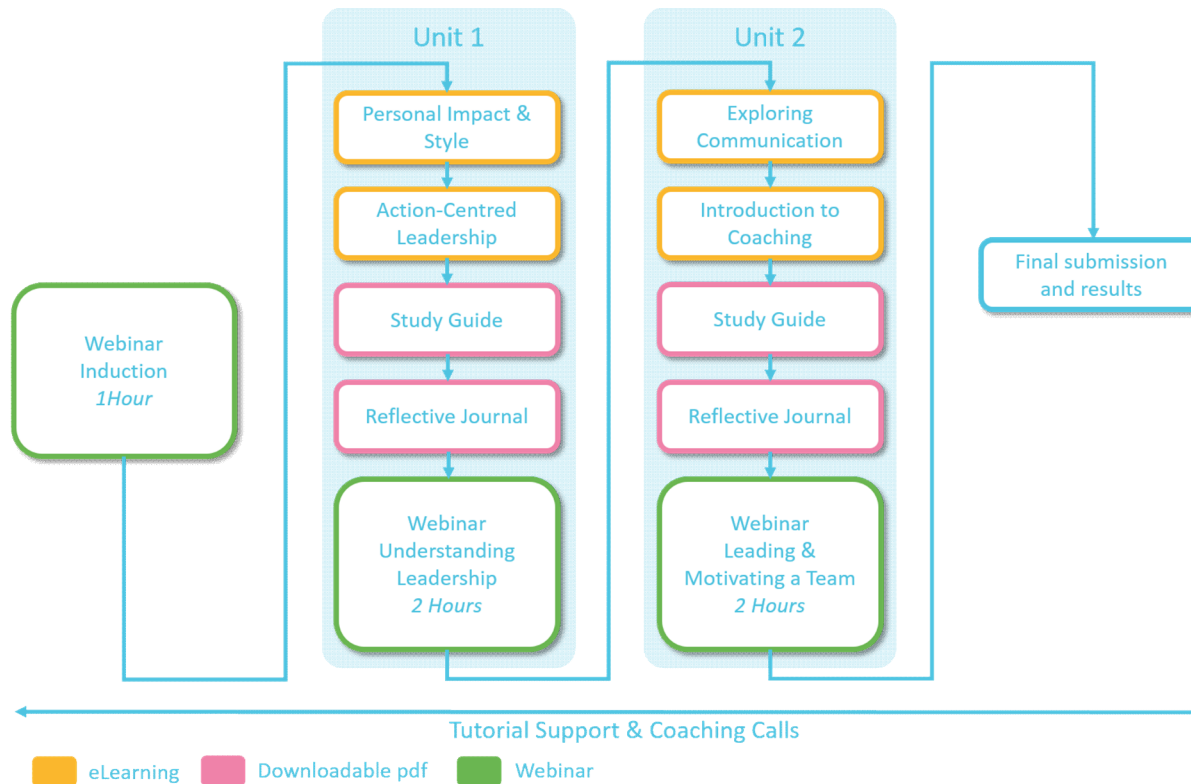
Unit 1

Unit 2

Webinar
Induction
*1Hour*

Personal Impact & Style

Action-Centred Leadership

Study Guide

Reflective Journal

Webinar
Understanding Leadership
*2 Hours*

Exploring Communication

Introduction to Coaching

Study Guide

Reflective Journal

Webinar
Leading & Motivating a Team
*2 Hours*

Final submission and results

Tutorial Support & Coaching Calls

eLearning Downloadable pdf Webinar